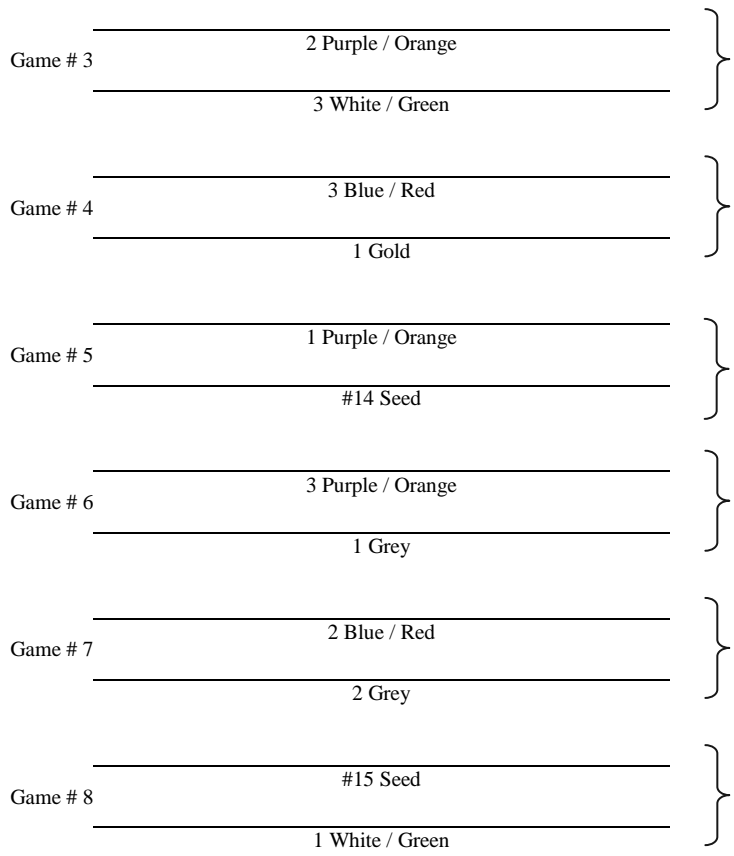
Game # 3
2 Purple / Orange
3 White / Green

Game # 4
3 Blue / Red
1 Gold

Game # 5
1 Purple / Orange
#14 Seed

Game # 6
3 Purple / Orange
1 Grey

Game # 7
2 Blue / Red
2 Grey

Game # 8
#15 Seed
1 White / Green